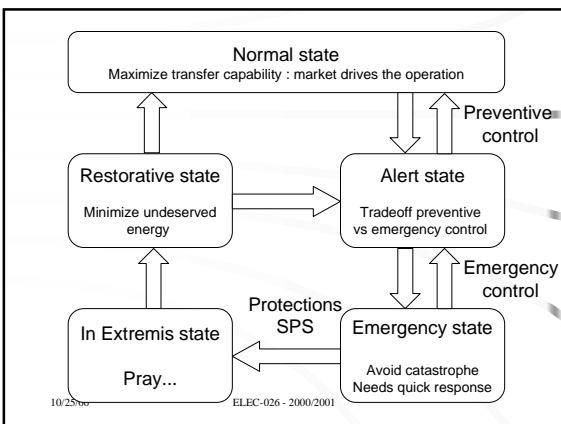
Normal state
Maximize transfer capability : market drives the operation

Preventive control

Restorative state
Minimize undeserved energy

Alert state
Tradeoff preventive vs emergency control

Emergency control

Protections SPS

In Extremis state
Pray...

Emergency state
Avoid catastrophe
Needs quick response

10/25/00

ELEC-026 - 2000/2001